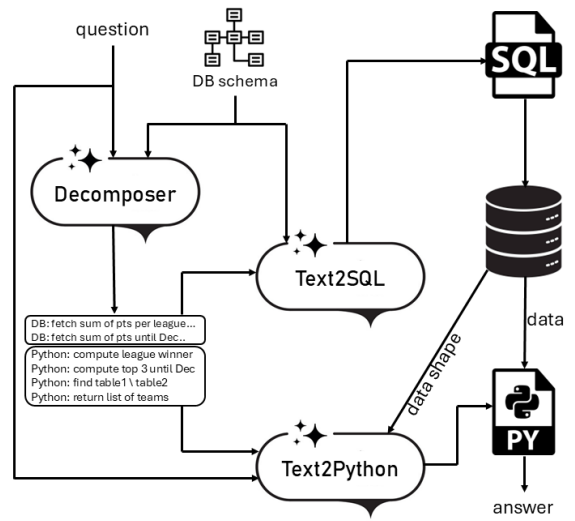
question

DB schema

SQL

Decomposer

Text2SQL

data

DB: fetch sum of pts per league...
DB: fetch sum of pts until Dec..

Python: compute league winner
Python: compute top 3 until Dec
Python: find table1 \ table2
Python: return list of teams

data shape

PY

Text2Python

answer